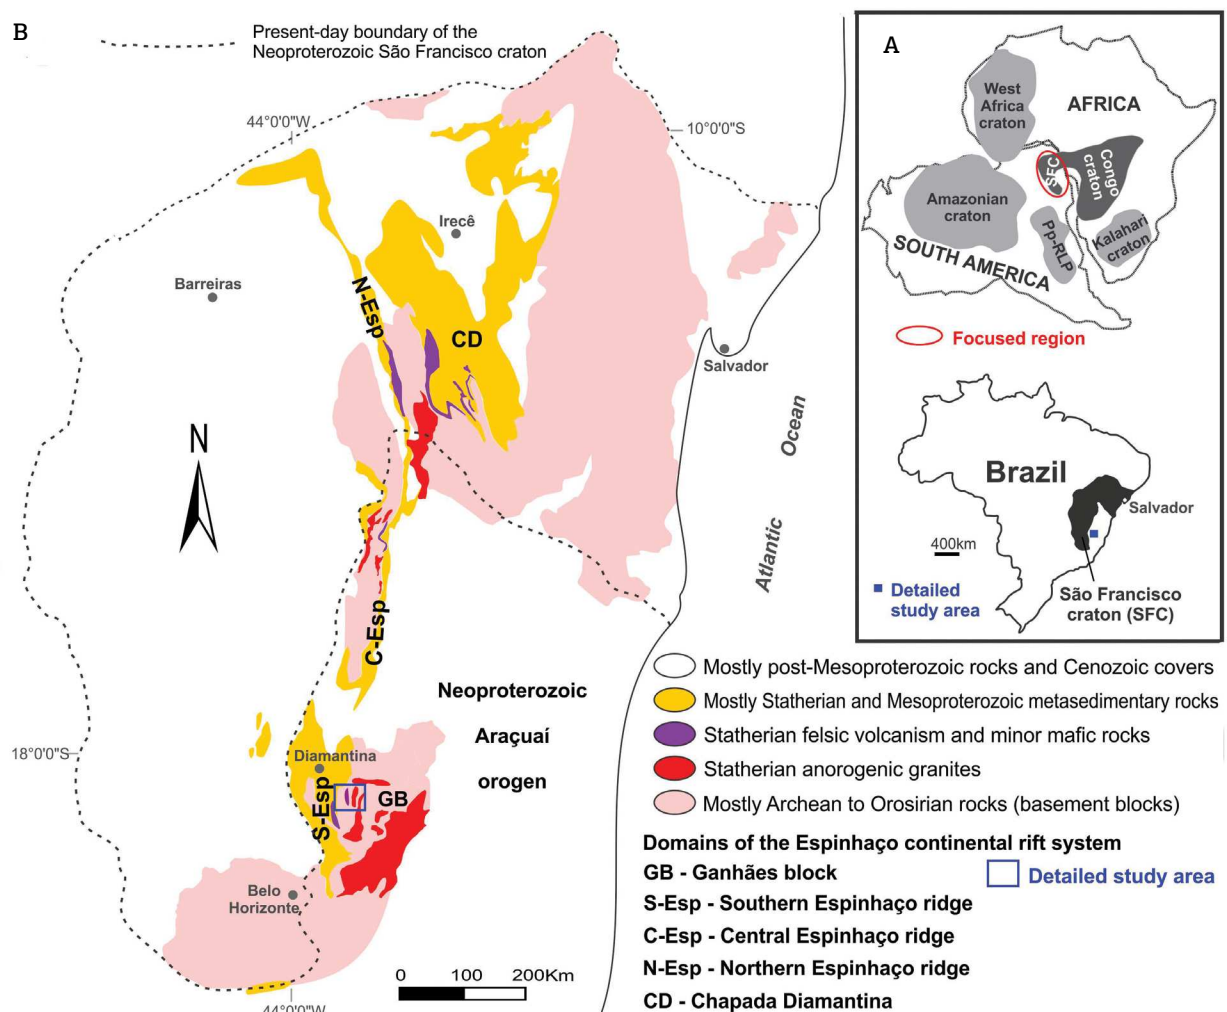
B

Present-day boundary of the Neoproterozoic São Francisco craton

44°0'0"W

10°0'0"S

Irecê

Barreiras

N-Esp

CD

Salvador

N

Ocean

Atlantic

C-Esp

Neoproterozoic

Araçuaí

orogen

18°0'0"S

Diamantina

GB

S-Esp

Belo Horizonte

0 100 200Km

44°0'0"W

A

West Africa craton

AFRICA

SFC

Congo craton

Amazonian craton

Pp-RLP

Kalahari craton

SOUTH AMERICA

Focused region

Brazil

Salvador

400km

Detailed study area

São Francisco craton (SFC)

Mostly post-Mesoproterozoic rocks and Cenozoic covers
Mostly Statherian and Mesoproterozoic metasedimentary rocks
Statherian felsic volcanism and minor mafic rocks
Statherian anorogenic granites
Mostly Archean to Orosirian rocks (basement blocks)

Domains of the Espinhaço continental rift system
GB - Ganhães block
S-Esp - Southern Espinhaço ridge
C-Esp - Central Espinhaço ridge
N-Esp - Northern Espinhaço ridge
CD - Chapada Diamantina

Detailed study area